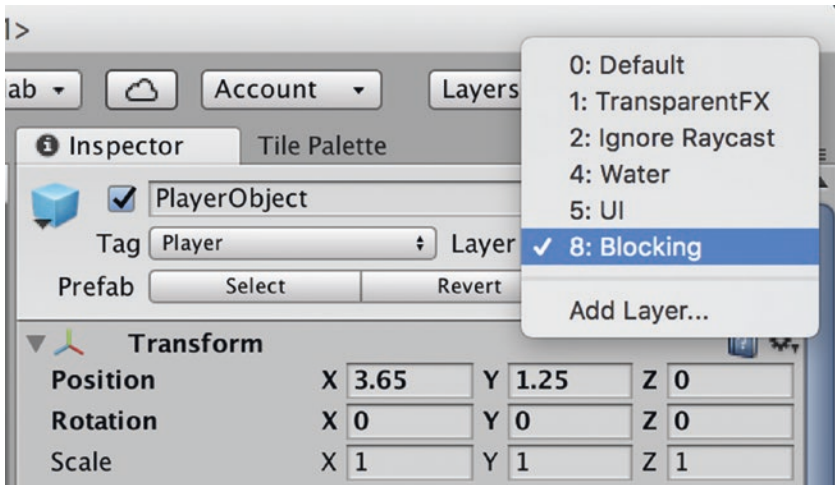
1>

ab ▾ Account ▾ Layers

Inspector Tile Palette

PlayerObject

Tag Player Layer

Prefab Select Revert

0: Default
1: TransparentFX
2: Ignore Raycast
4: Water
5: UI
✓ 8: Blocking

Add Layer...

Transform

| | | | | | | |
|---|---|---|---|---|---|---|
| Position | X | 3.65 | Y | 1.25 | Z | 0 |
| Rotation | X | 0 | Y | 0 | Z | 0 |
| Scale | X | 1 | Y | 1 | Z | 1 |